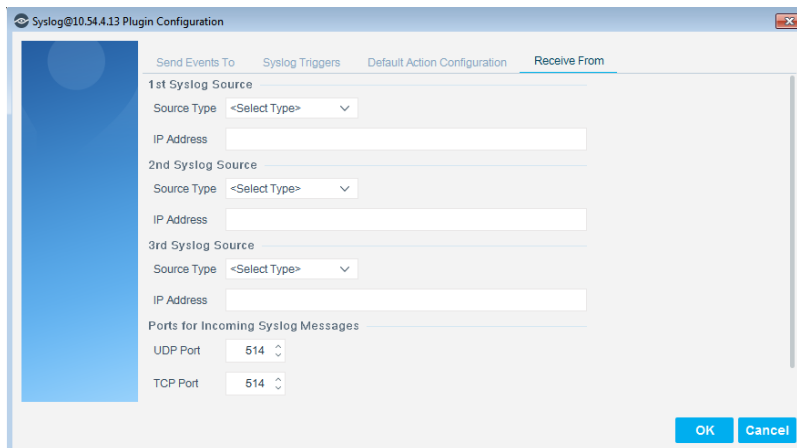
Syslog@10.54.4.13 Plugin Configuration

Send Events To | Syslog Triggers | Default Action Configuration | Receive From

1st Syslog Source
Source Type <Select Type>
IP Address

2nd Syslog Source
Source Type <Select Type>
IP Address

3rd Syslog Source
Source Type <Select Type>
IP Address

Ports for Incoming Syslog Messages
UDP Port 514
TCP Port 514

OK Cancel